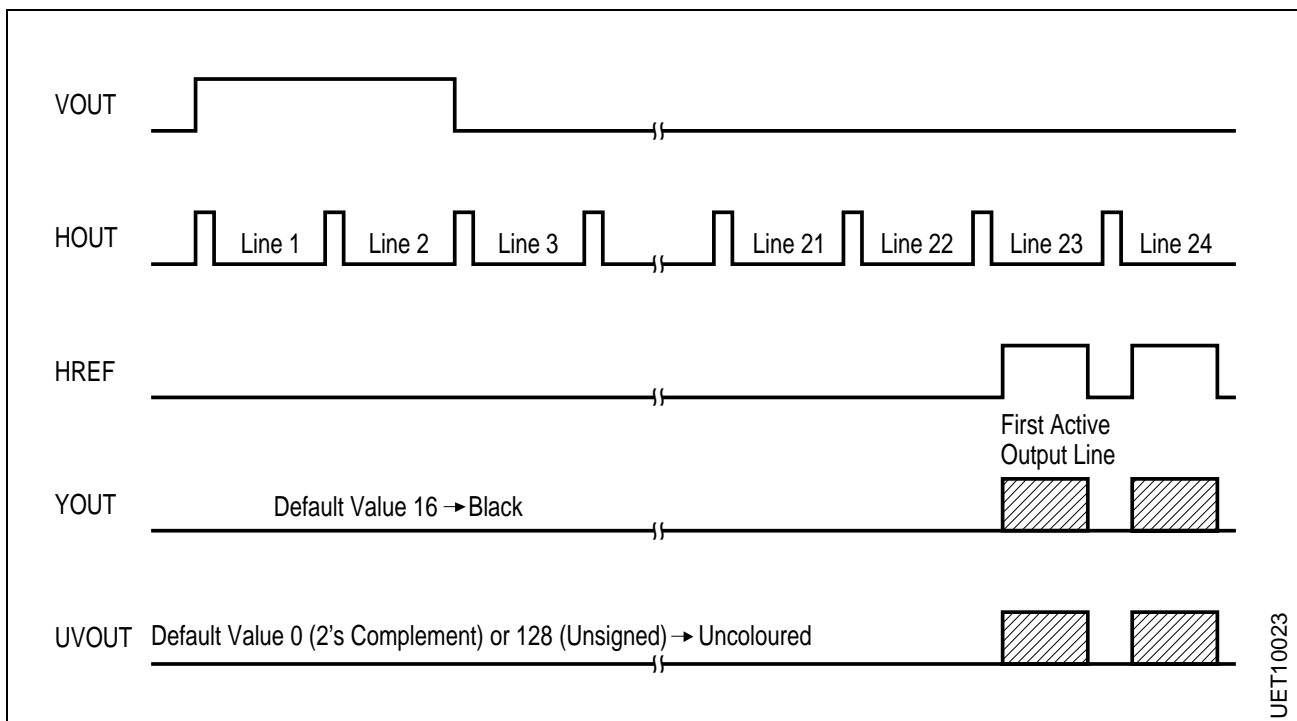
VOUT

HOUT Line 1 Line 2 Line 3 Line 21 Line 22 Line 23 Line 24

HREF

First Active Output Line

YOUT Default Value 16 → Black

UVOUT Default Value 0 (2's Complement) or 128 (Unsigned) → Uncoloured

UET10023